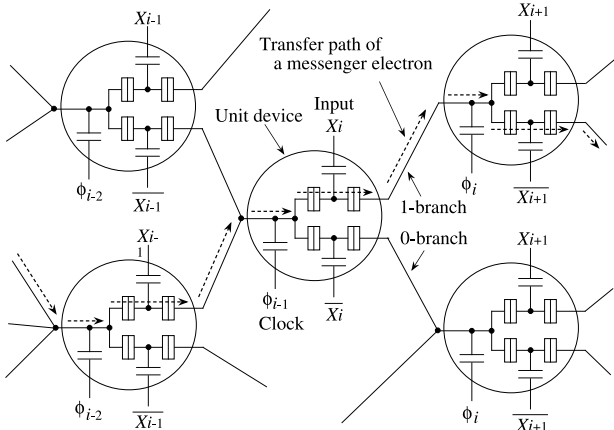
$X_{i-1}$

Transfer path of a messenger electron

$X_{i+1}$

Input

$X_i$

Unit device

$\phi_{i-2}$

$\overline{X_{i-1}}$

$\phi_i$

$\overline{X_{i+1}}$

1-branch

0-branch

$X_{i-1}$

$X_{i+1}$

$\phi_{i-1}$

Clock

$\overline{X_i}$

$\phi_{i-2}$

$\overline{X_{i-1}}$

$\phi_i$

$\overline{X_{i+1}}$